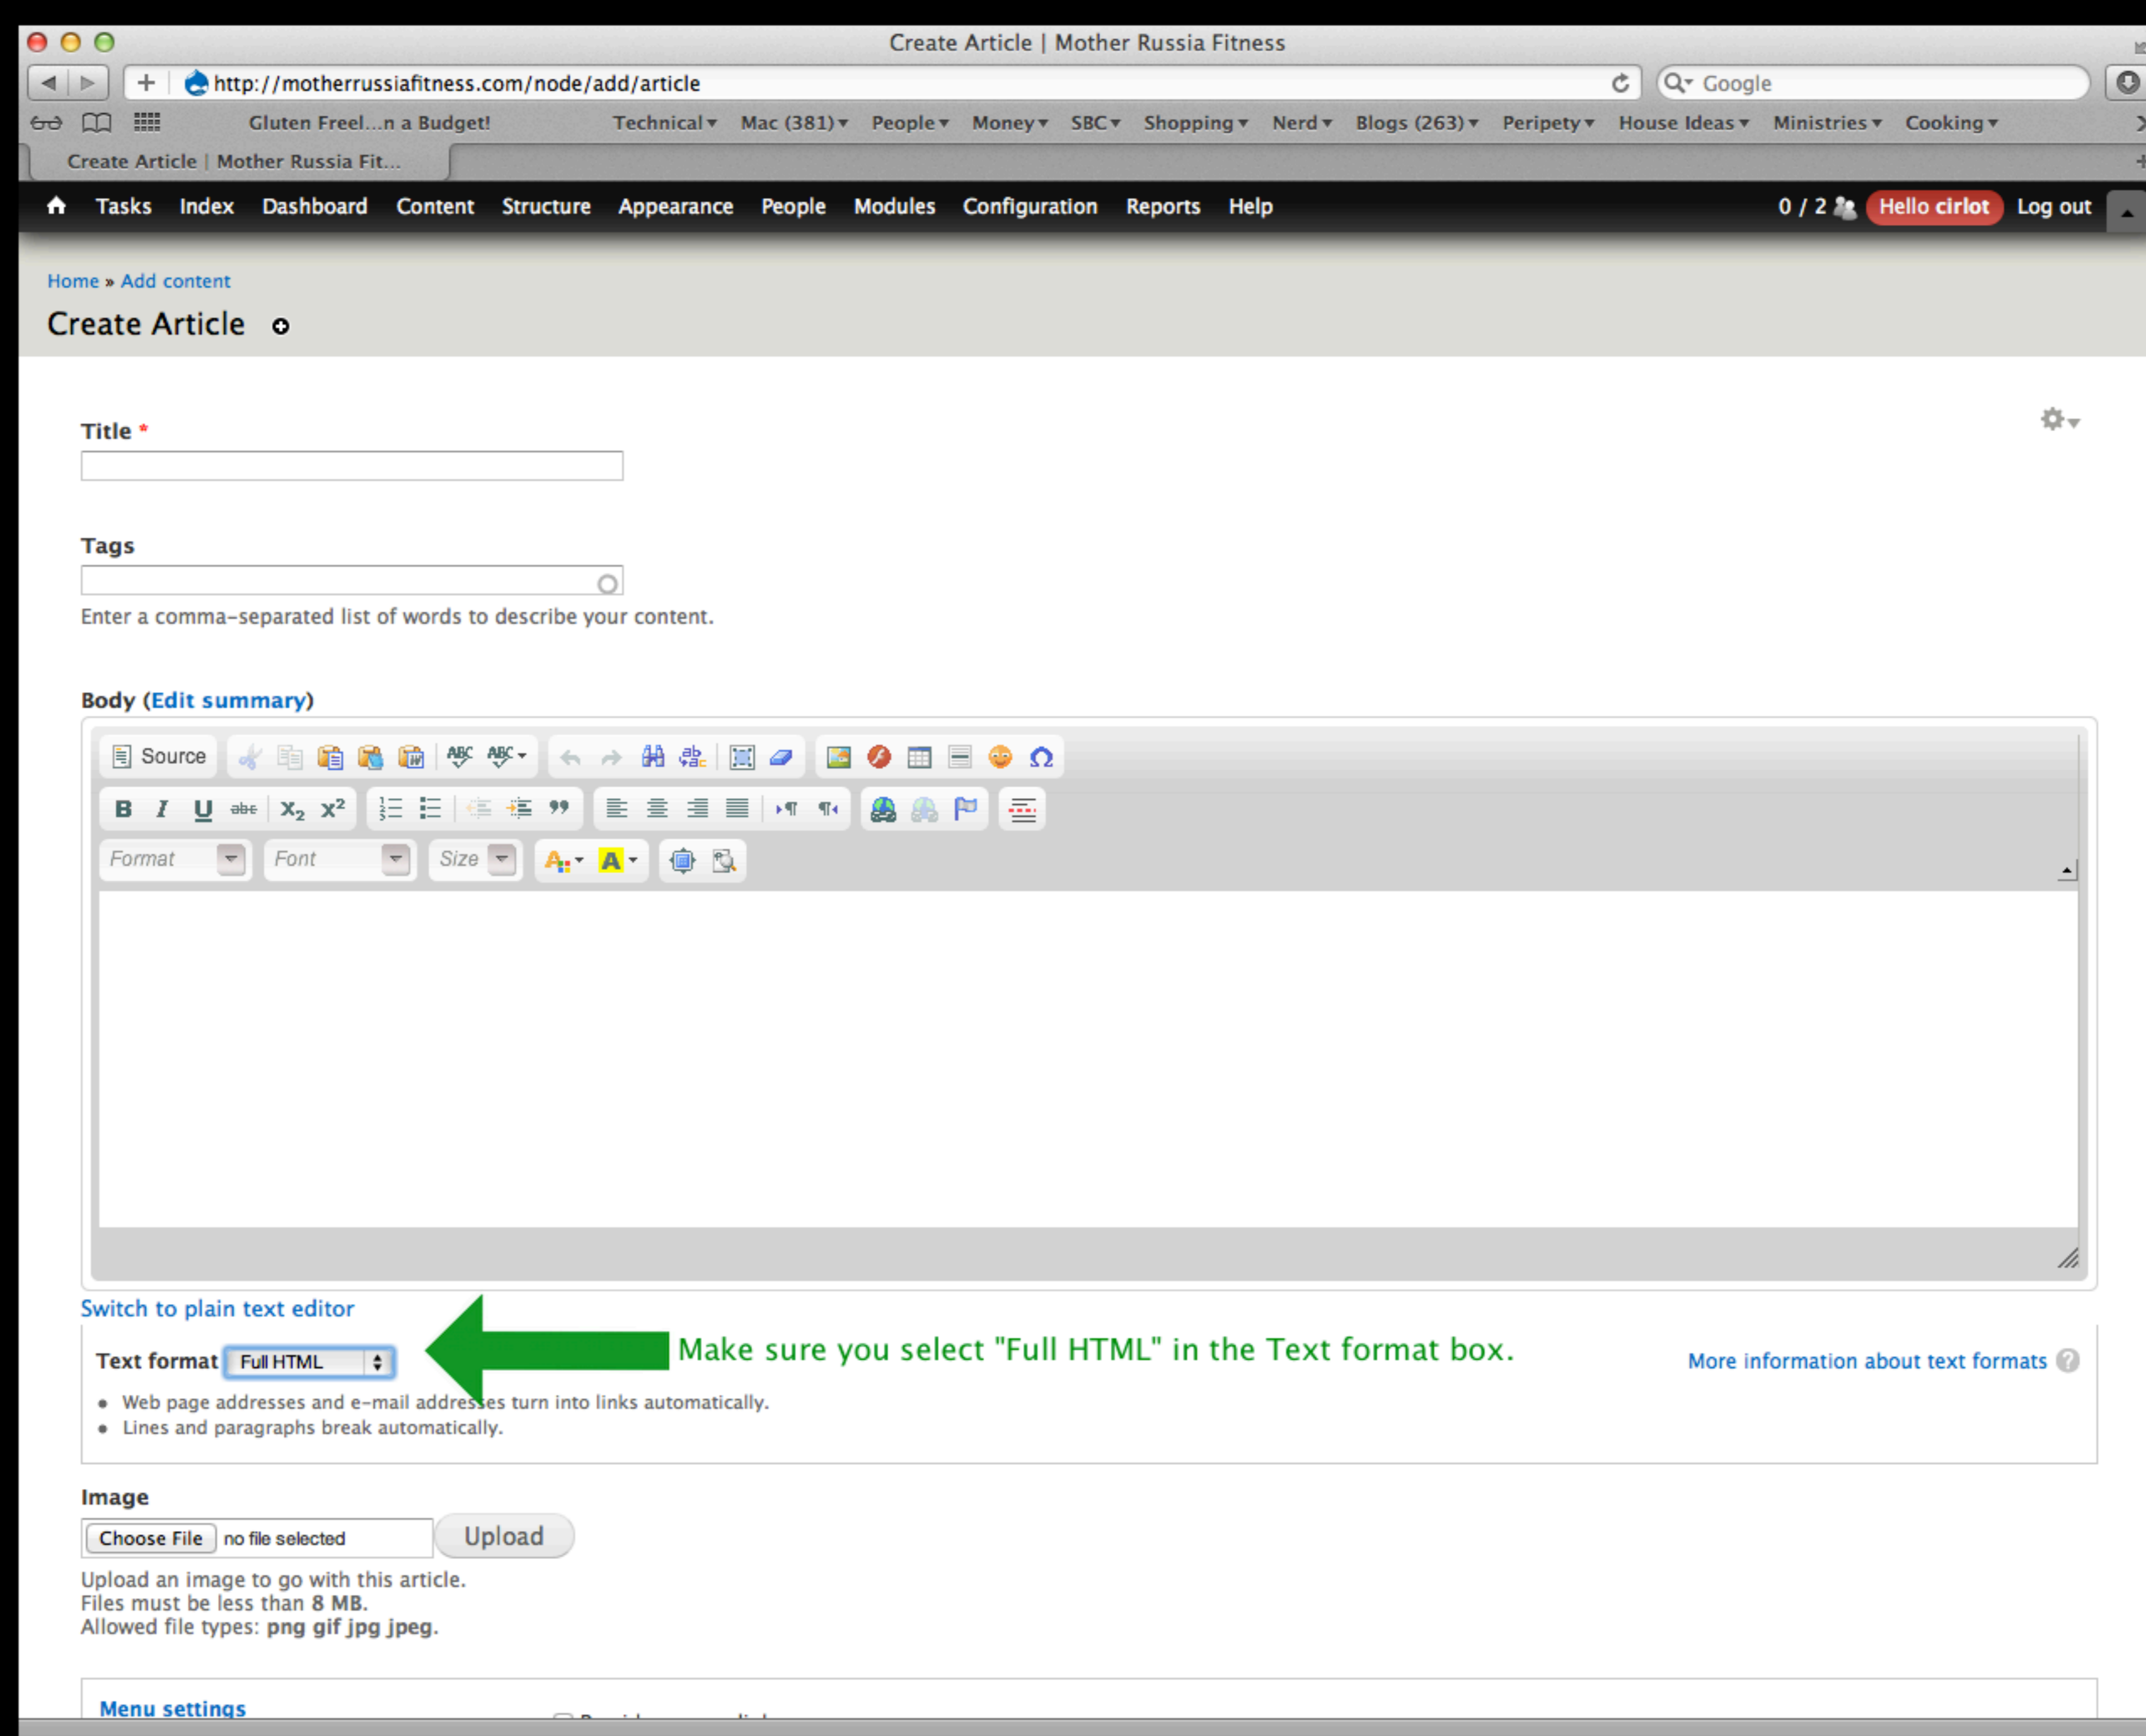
Create Article | Mother Russia Fitness

http://motherrussiafitness.com/node/add/article

Google

Gluten Freel…n a Budget! Technical ▾ Mac (381) ▾ People ▾ Money ▾ SBC ▾ Shopping ▾ Nerd ▾ Blogs (263) ▾ Peripety ▾ House Ideas ▾ Ministries ▾ Cooking ▾

Create Article | Mother Russia Fit…

Tasks Index Dashboard Content Structure Appearance People Modules Configuration Reports Help 0 / 2 Hello cirlot Log out

Home » Add content

Create Article

Title *

Tags

Enter a comma-separated list of words to describe your content.

Body (Edit summary)

Source

Format Font Size

Switch to plain text editor

Text format Full HTML

Make sure you select "Full HTML" in the Text format box.

More information about text formats

- Web page addresses and e-mail addresses turn into links automatically.
- Lines and paragraphs break automatically.

Image

Choose File no file selected Upload

Upload an image to go with this article.
Files must be less than **8 MB**.
Allowed file types: **png gif jpg jpeg**.

Menu settings

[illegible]